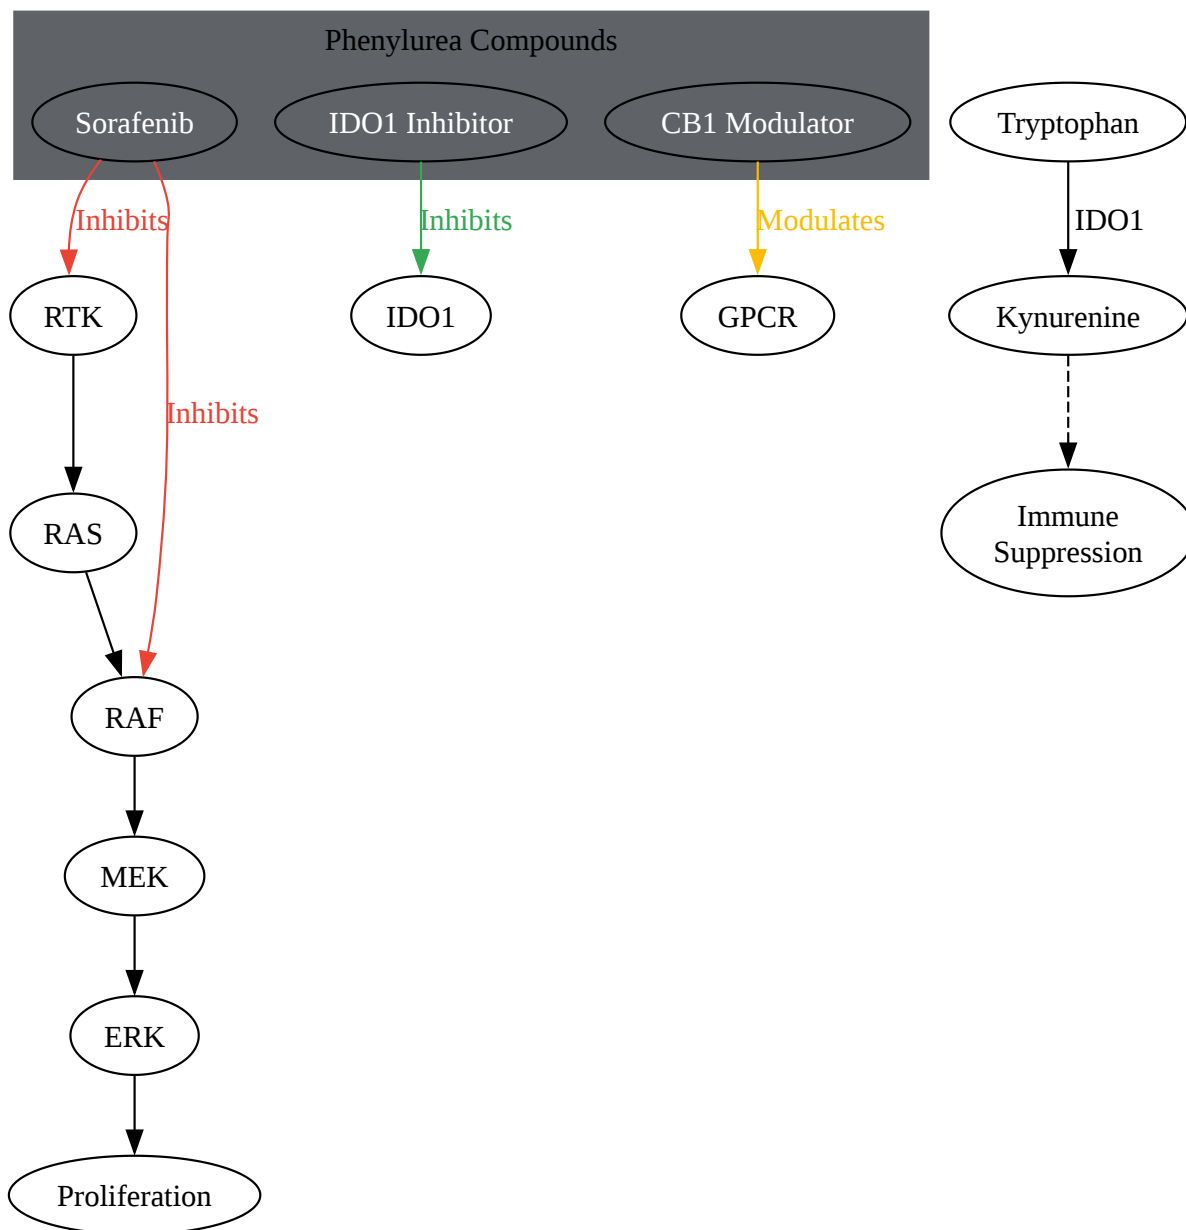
Phenylurea Compounds

Sorafenib

IDO1 Inhibitor

CB1 Modulator

Tryptophan

Inhibits

Inhibits

Modulates

IDO1

RTK

IDO1

GPCR

Kynurenine

Inhibits

RAS

Immune Suppression

RAF

MEK

ERK

Proliferation